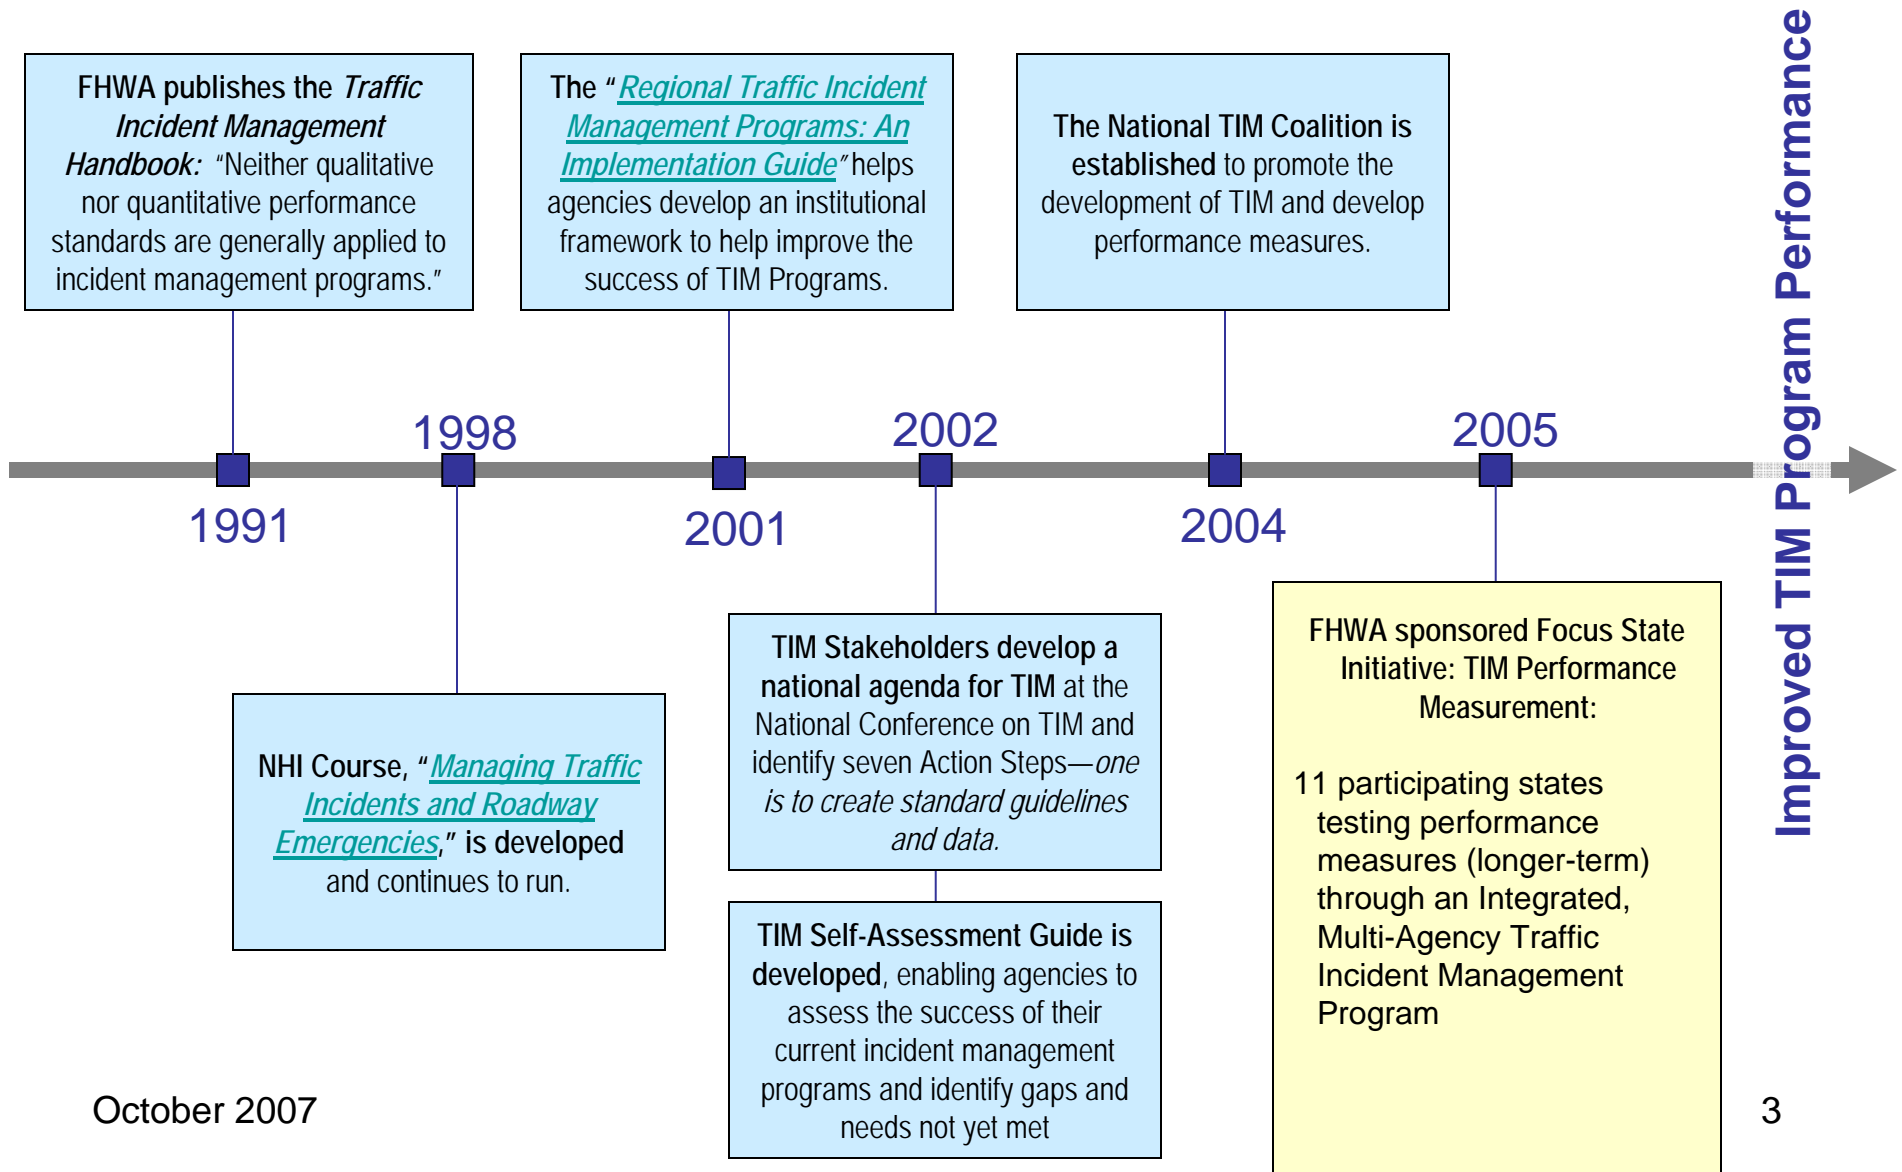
FHWA publishes the Traffic Incident Management Handbook: "Neither qualitative nor quantitative performance standards are generally applied to incident management programs."

The "Regional Traffic Incident Management Programs: An Implementation Guide" helps agencies develop an institutional framework to help improve the success of TIM Programs.

The National TIM Coalition is established to promote the development of TIM and develop performance measures.

Improved TIM Program Performance

1998

2002

2005

1991

2001

2004

NHI Course, "Managing Traffic Incidents and Roadway Emergencies," is developed and continues to run.

TIM Stakeholders develop a national agenda for TIM at the National Conference on TIM and identify seven Action Steps—one is to create standard guidelines and data.

TIM Self-Assessment Guide is developed, enabling agencies to assess the success of their current incident management programs and identify gaps and needs not yet met

FHWA sponsored Focus State Initiative: TIM Performance Measurement:

11 participating states testing performance measures (longer-term) through an Integrated, Multi-Agency Traffic Incident Management Program

October 2007

3